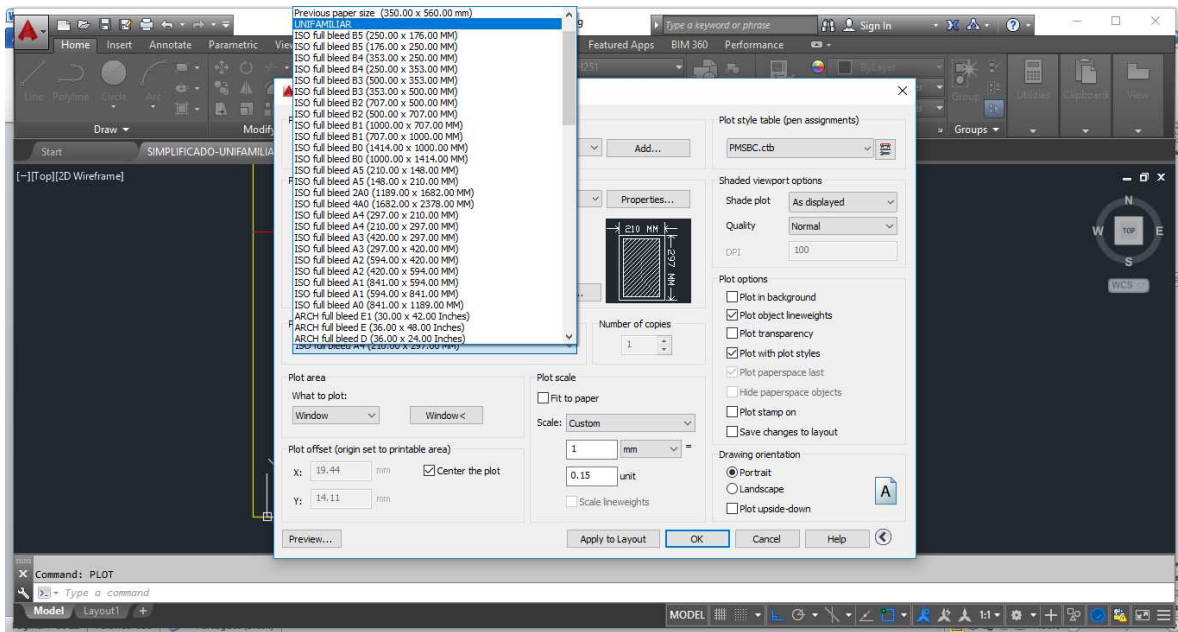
Home Insert Annotate Parametric View

Featured Apps BIM 360 Performance

Type a keyword or phrase

Sign In

Line Polyline Circle Arc

Draw

Modify

Groups

Utilities Clipboard View

Start SIMPLIFICADO-UNIFAMILIA

[–][Top][2D Wireframe]

Previous paper size (350.00 x 560.00 mm)
UNIFAMILIAR
ISO full bleed B5 (250.00 x 176.00 MM)
ISO full bleed B5 (176.00 x 250.00 MM)
ISO full bleed B4 (353.00 x 250.00 MM)
ISO full bleed B4 (250.00 x 353.00 MM)
ISO full bleed B3 (500.00 x 353.00 MM)
ISO full bleed B3 (353.00 x 500.00 MM)
ISO full bleed B2 (707.00 x 500.00 MM)
ISO full bleed B2 (500.00 x 707.00 MM)
ISO full bleed B1 (1000.00 x 707.00 MM)
ISO full bleed B1 (707.00 x 1000.00 MM)
ISO full bleed B0 (1414.00 x 1000.00 MM)
ISO full bleed B0 (1000.00 x 1414.00 MM)
ISO full bleed A5 (210.00 x 148.00 MM)
ISO full bleed A5 (148.00 x 210.00 MM)
ISO full bleed 2A0 (1189.00 x 1682.00 MM)
ISO full bleed 4A0 (1682.00 x 2378.00 MM)
ISO full bleed A4 (297.00 x 210.00 MM)
ISO full bleed A4 (210.00 x 297.00 MM)
ISO full bleed A3 (420.00 x 297.00 MM)
ISO full bleed A3 (297.00 x 420.00 MM)
ISO full bleed A2 (594.00 x 420.00 MM)
ISO full bleed A2 (420.00 x 594.00 MM)
ISO full bleed A1 (841.00 x 594.00 MM)
ISO full bleed A1 (594.00 x 841.00 MM)
ISO full bleed A0 (841.00 x 1189.00 MM)
ARCH full bleed E1 (30.00 x 42.00 Inches)
ARCH full bleed E (36.00 x 48.00 Inches)
ARCH full bleed D (36.00 x 24.00 Inches)
ISO full bleed A4 (210.00 x 297.00 MM)

Add...

Properties...

210 MM

297 MM

Number of copies

1

Plot style table (pen assignments)

PMSBC.ctb

Shaded viewport options

Shade plot As displayed

Quality Normal

DPI 100

Plot options

Plot in background

Plot object lineweights

Plot transparency

Plot with plot styles

Plot paperspace last

Hide paperspace objects

Plot stamp on

Save changes to layout

Drawing orientation

Portrait

Landscape

Plot upside-down

Plot area

What to plot:

Window

Window<

Plot offset (origin set to printable area)

X: 19.44 mm

Center the plot

Y: 14.11 mm

Plot scale

Fit to paper

Scale: Custom

1 mm =

0.15 unit

Scale lineweights

Preview...

Apply to Layout

OK

Cancel

Help

Command: PLOT

Type a command

Model Layout1 +

MODEL